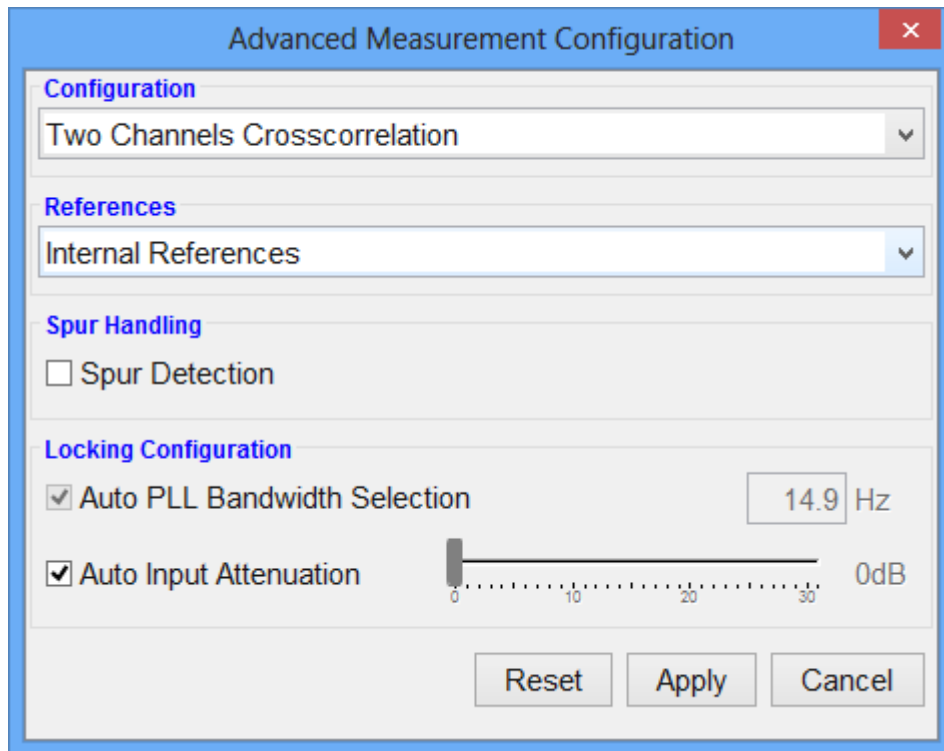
Advanced Measurement Configuration

Configuration
Two Channels Crosscorrelation

References
Internal References

Spur Handling
Spur Detection

Locking Configuration
Auto PLL Bandwidth Selection 14.9 Hz
Auto Input Attenuation 0 10 20 30 0dB

Reset Apply Cancel